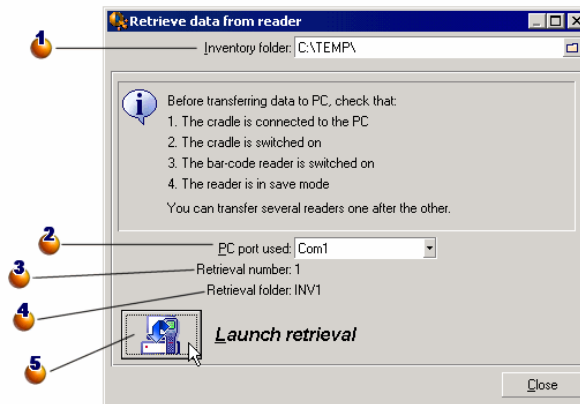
Retrieve data from reader

1

Inventory folder: C:\TEMP\

Before transferring data to PC, check that:
1. The cradle is connected to the PC
2. The cradle is switched on
3. The bar-code reader is switched on
4. The reader is in save mode
You can transfer several readers one after the other.

2

PC port used: Com1

3

Retrieval number: 1

4

Retrieval folder: INV1

5

Launch retrieval

Close